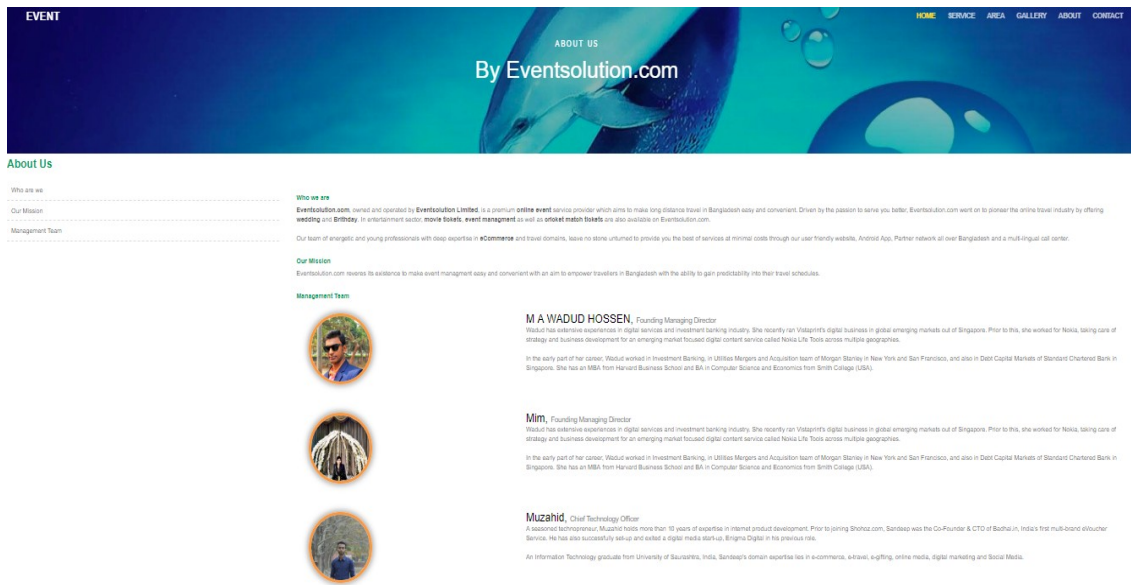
EVENT

HOME SERVICE AREA GALLERY ABOUT CONTACT

ABOUT US

By Eventsolution.com

About Us

Who are we

Our Mission

Management Team

Who we are

Eventsolution.com, owned and operated by Eventsolution Limited, is a premium online event service provider which aims to make long distance travel in Bangladesh easy and convenient. Driven by the passion to serve you better, Eventsolution.com went on to pioneer the online travel industry by offering wedding and Brithday. In entertainment sector, movie tickets, event managment as well as cricket match tickets are also available on Eventsolution.com.

Our team of energetic and young professionals with deep expertise in eCommerce and travel domains, leave no stone unturned to provide you the best of services at minimal costs through our user friendly website, Android App, Partner network all over Bangladesh and a multi-lingual call center.

Our Mission

Eventsolution.com reveres its existence to make event managment easy and convenient with an aim to empower travellers in Bangladesh with the ability to gain predictability into their travel schedules.

Management Team

M A WADUD HOSSEN, Founding Managing Director

Wadud has extensive experiences in digital services and investment banking industry. She recently ran Vistaprint's digital business in global emerging markets out of Singapore. Prior to this, she worked for Nokia, taking care of strategy and business development for an emerging market focused digital content service called Nokia Life Tools across multiple geographies.

In the early part of her career, Wadud worked in Investment Banking, in Utilities Mergers and Acquisition team of Morgan Stanley in New York and San Francisco, and also in Debt Capital Markets of Standard Chartered Bank in Singapore. She has an MBA from Harvard Business School and BA in Computer Science and Economics from Smith College (USA).

Mim, Founding Managing Director

Wadud has extensive experiences in digital services and investment banking industry. She recently ran Vistaprint's digital business in global emerging markets out of Singapore. Prior to this, she worked for Nokia, taking care of strategy and business development for an emerging market focused digital content service called Nokia Life Tools across multiple geographies.

In the early part of her career, Wadud worked in Investment Banking, in Utilities Mergers and Acquisition team of Morgan Stanley in New York and San Francisco, and also in Debt Capital Markets of Standard Chartered Bank in Singapore. She has an MBA from Harvard Business School and BA in Computer Science and Economics from Smith College (USA).

Muzahid, Chief Technology Officer

A seasoned technopreneur, Muzahid holds more than 10 years of expertise in internet product development. Prior to joining Shohoz.com, Sandeep was the Co-Founder & CTO of Bodhal.in, India's first multi-brand eVoucher Service. He has also successfully set-up and exited a digital media start-up, Enigma Digital in his previous role.

An Information Technology graduate from University of Saurashtra, India, Sandeep's domain expertise lies in e-commerce, e-travel, e-gifting, online media, digital marketing and Social Media.